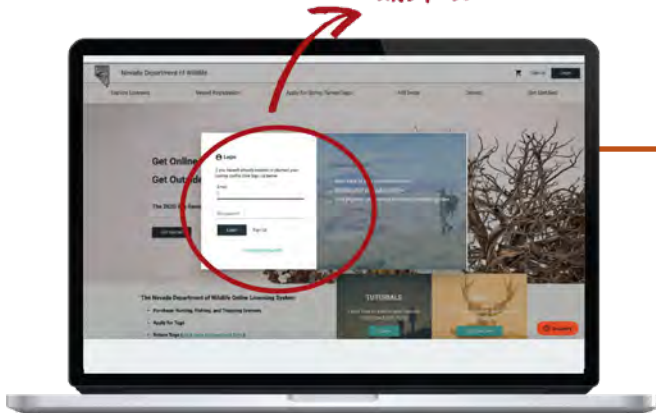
Nevada Department of Wildlife

Sign In

Login

Get Online

Get Outside

The 2020

Login

Email

Password

Login

Sign Up

TUTORIALS

The Nevada Department of Wildlife Online Licensing System:

Purchase Hunting, Fishing, and Trapping licenses

Apply for Tags

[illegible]